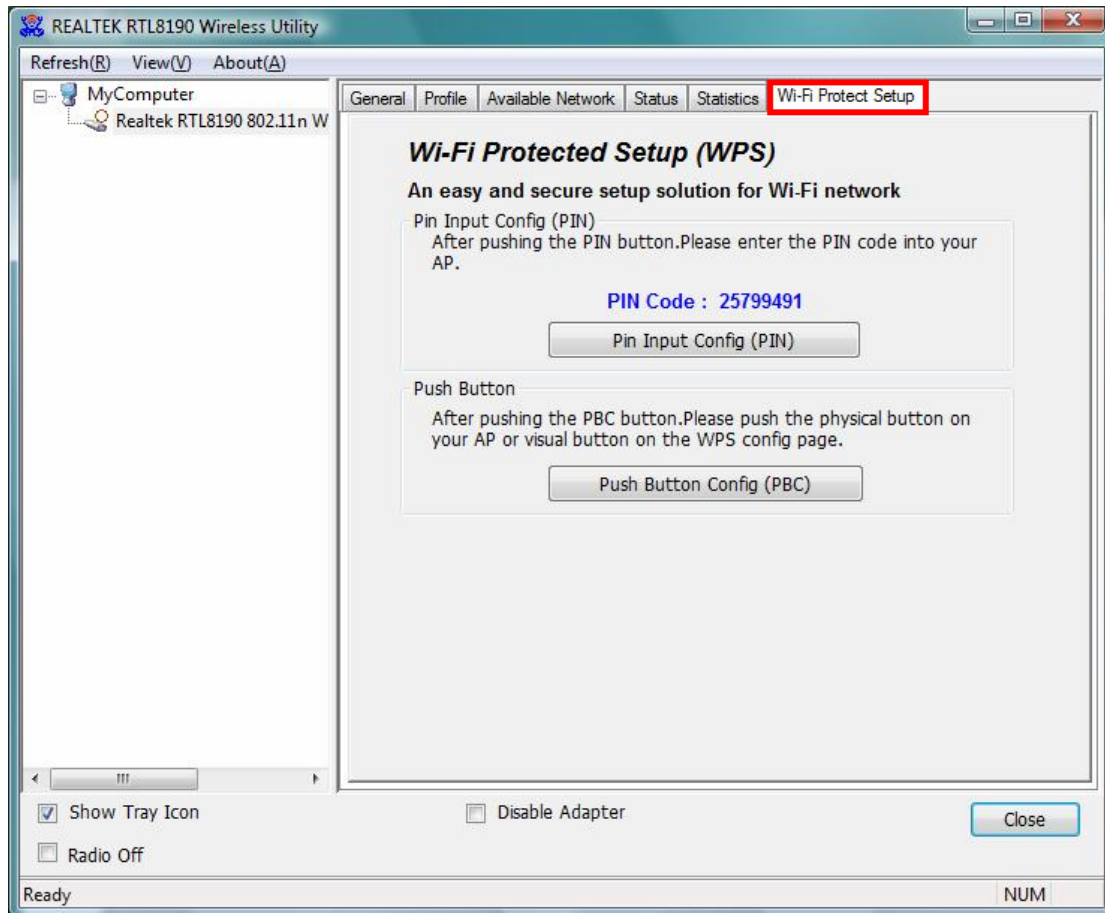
REALTEK RTL8190 Wireless Utility

Refresh(R) View(V) About(A)

MyComputer
Realtek RTL8190 802.11n W

General | Profile | Available Network | Status | Statistics | Wi-Fi Protect Setup

Wi-Fi Protected Setup (WPS)

An easy and secure setup solution for Wi-Fi network

Pin Input Config (PIN)
After pushing the PIN button.Please enter the PIN code into your AP.

PIN Code : 25799491

Pin Input Config (PIN)

Push Button
After pushing the PBC button.Please push the physical button on your AP or visual button on the WPS config page.

Push Button Config (PBC)

Show Tray Icon

Disable Adapter

Close

Radio Off

Ready

NUM